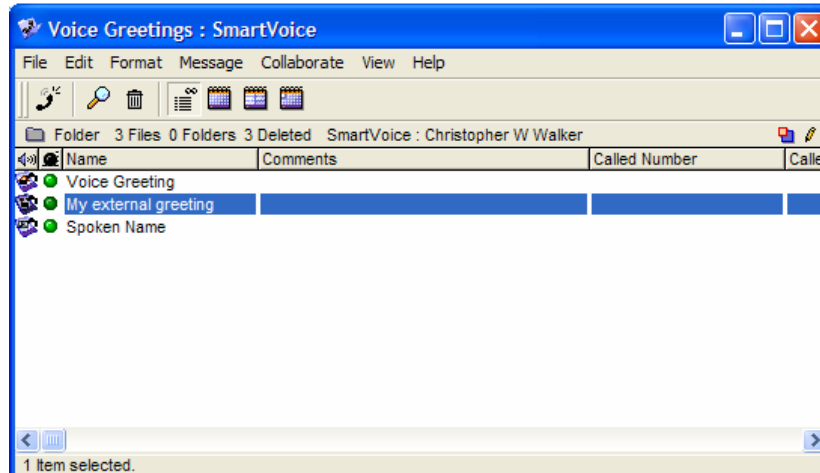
Voice Greetings : SmartVoice

File Edit Format Message Collaborate View Help

Folder 3 Files 0 Folders 3 Deleted SmartVoice : Christopher W Walker

| Name | Comments | Called Number | Calle |
|---|---|---|---|
| Voice Greeting | | | |
| My external greeting | | | |
| Spoken Name | | | |

1 Item selected.